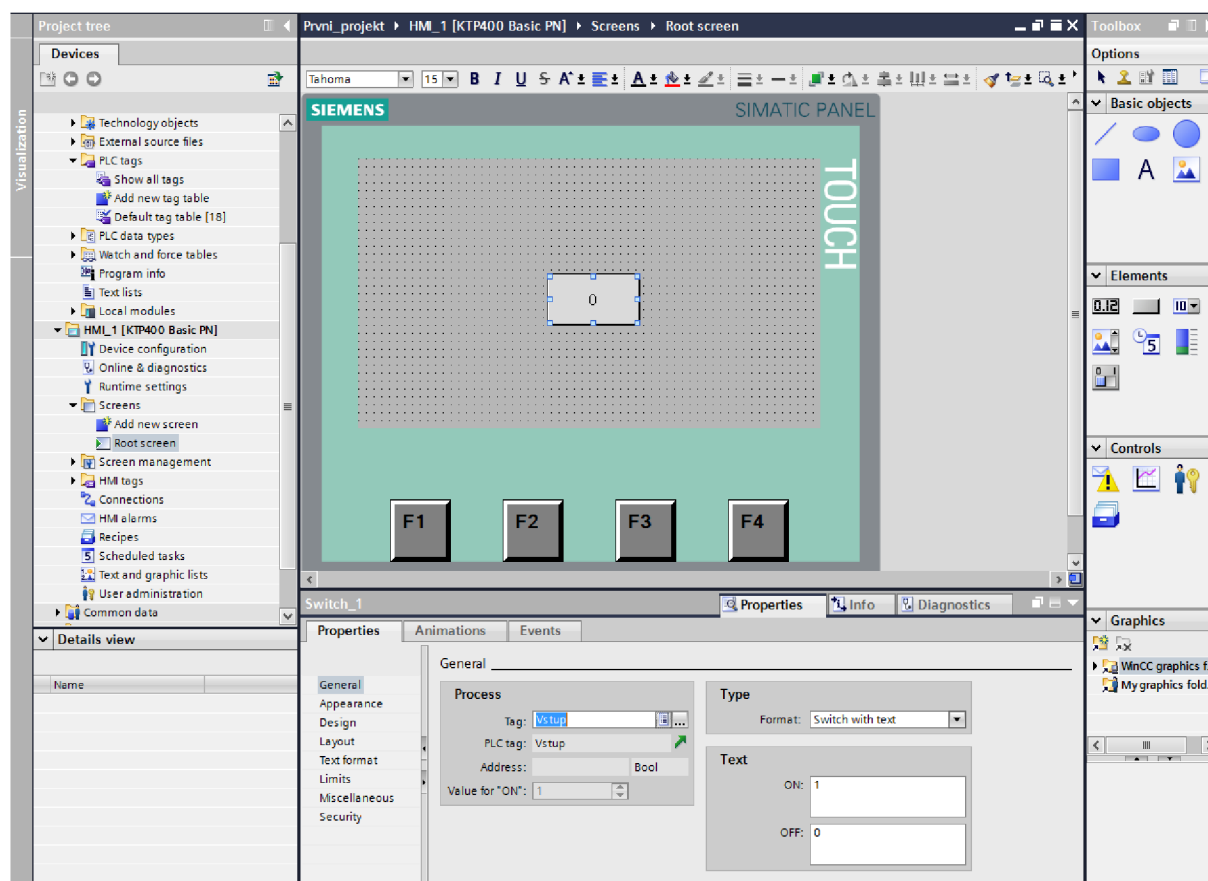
Visualization

Project tree

Devices

Technology objects
External source files
PLC tags
Show all tags
Add new tag table
Default tag table [18]
PLC data types
Watch and force tables
Program info
Text lists
Local modules
HMI_1 [KTP400 Basic PN]
Device configuration
Online & diagnostics
Runtime settings
Screens
Add new screen
Root screen
Screen management
HMI tags
Connections
HMI alarms
Recipes
Scheduled tasks
Text and graphic lists
User administration
Common data

Details view

Name

Prvni_projekt ▸ HMI_1 [KTP400 Basic PN] ▸ Screens ▸ Root screen

Tahoma 15 B I U S

SIEMENS SIMATIC PANEL

TOUCH

0

F1 F2 F3 F4

Switch_1

Properties Info Diagnostics

Properties Animations Events

General
Appearance
Design
Layout
Text format
Limits
Miscellaneous
Security

General

Process
Tag: Vstup
PLC tag: Vstup
Address: Bool
Value for "ON": 1

Type
Format: Switch with text

Text
ON: 1
OFF: 0

Toolbox

Options

Basic objects

A

Elements

0.12

Controls

Graphics

WinCC graphics f
My graphics fold